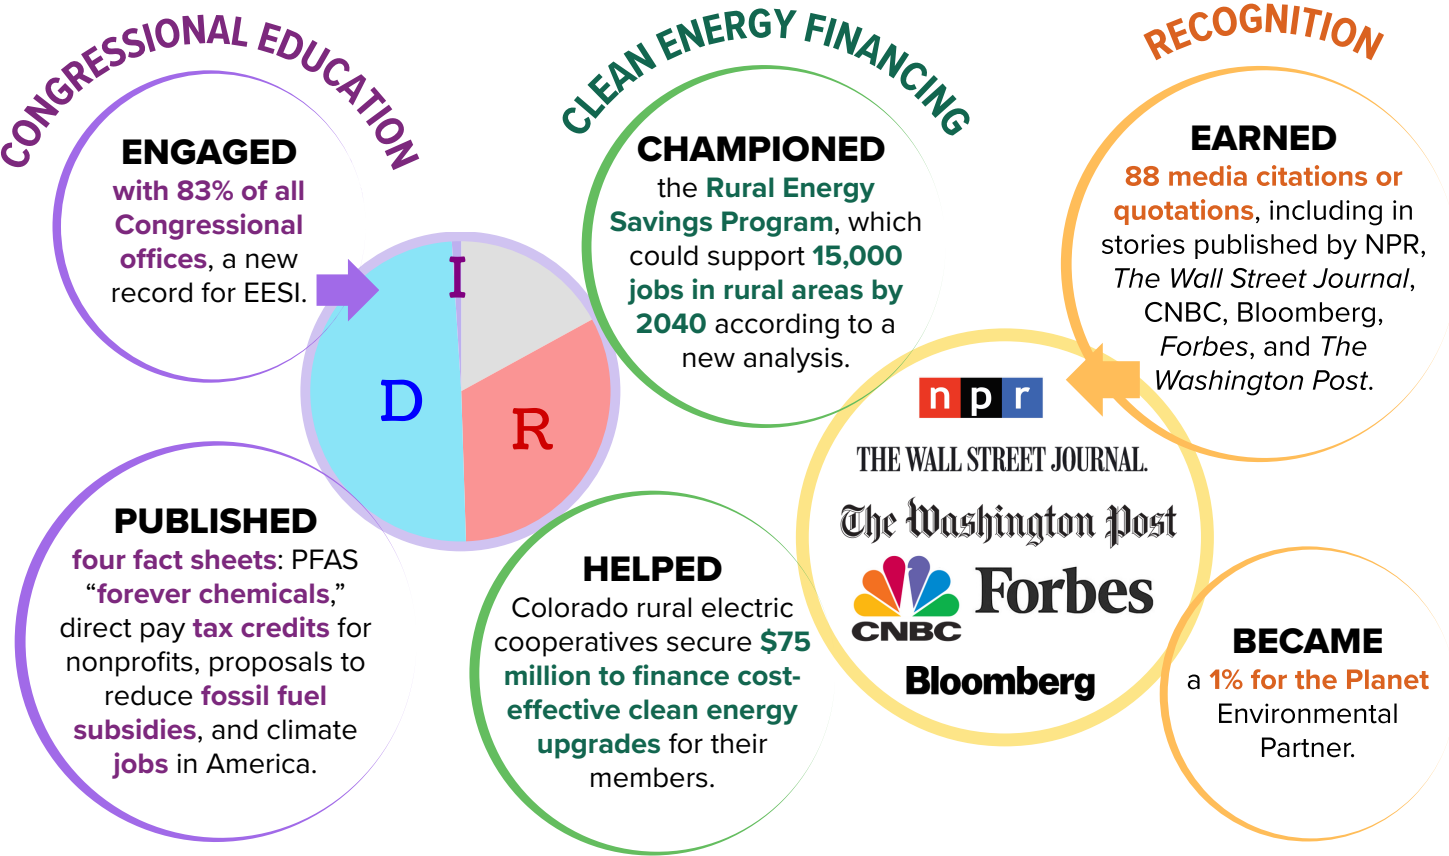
CONGRESSIONAL EDUCATION

ENGAGED with 83% of all Congressional offices, a new record for EESI.

I
D
R

PUBLISHED four fact sheets: PFAS “forever chemicals,” direct pay tax credits for nonprofits, proposals to reduce fossil fuel subsidies, and climate jobs in America.

CLEAN ENERGY FINANCING

CHAMPIONED the Rural Energy Savings Program, which could support 15,000 jobs in rural areas by 2040 according to a new analysis.

HELPED Colorado rural electric cooperatives secure $75 million to finance cost-effective clean energy upgrades for their members.

RECOGNITION

EARNED 88 media citations or quotations, including in stories published by NPR, The Wall Street Journal, CNBC, Bloomberg, Forbes, and The Washington Post.

npr
THE WALL STREET JOURNAL.
The Washington Post
CNBC
Forbes
Bloomberg

BECAME a 1% for the Planet Environmental Partner.